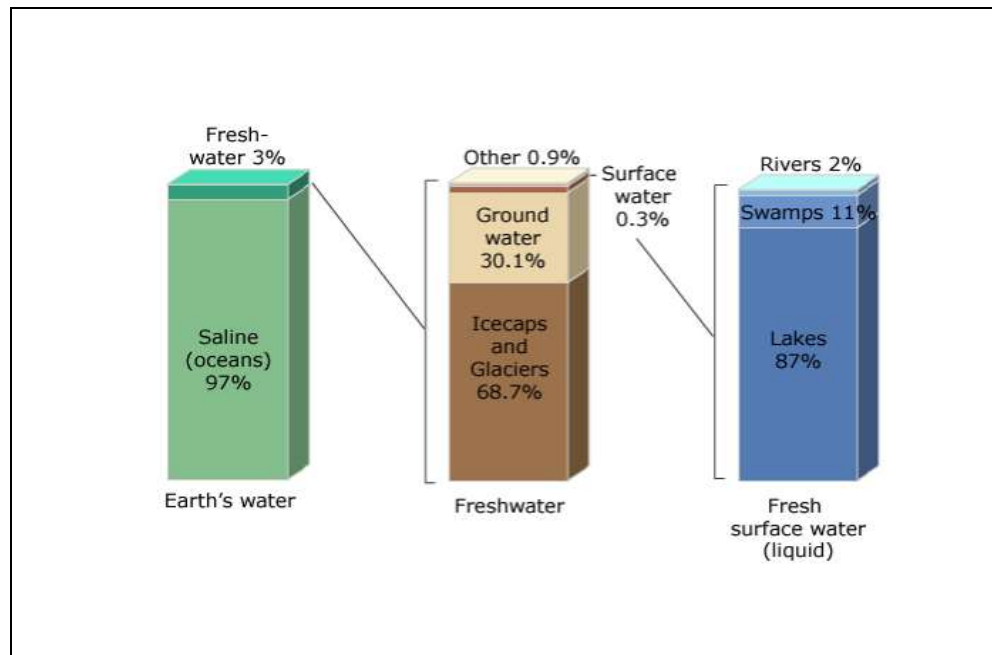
Fresh-water 3%

Saline (oceans) 97%

Earth's water

Other 0.9%

Surface water 0.3%

Ground water 30.1%

Icecaps and Glaciers 68.7%

Freshwater

Rivers 2%

Swamps 11%

Lakes 87%

Fresh surface water (liquid)